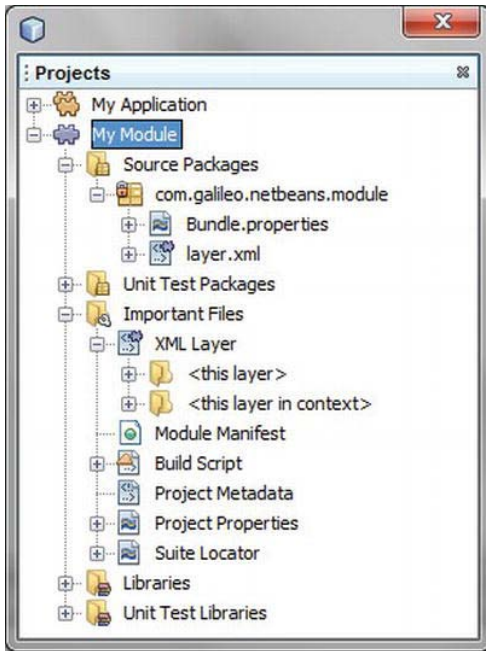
Projects

My Application
My Module
Source Packages
com.galileo.netbeans.module
Bundle.properties
layer.xml
Unit Test Packages
Important Files
XML Layer
<this layer>
<this layer in context>
Module Manifest
Build Script
Project Metadata
Project Properties
Suite Locator
Libraries
Unit Test Libraries